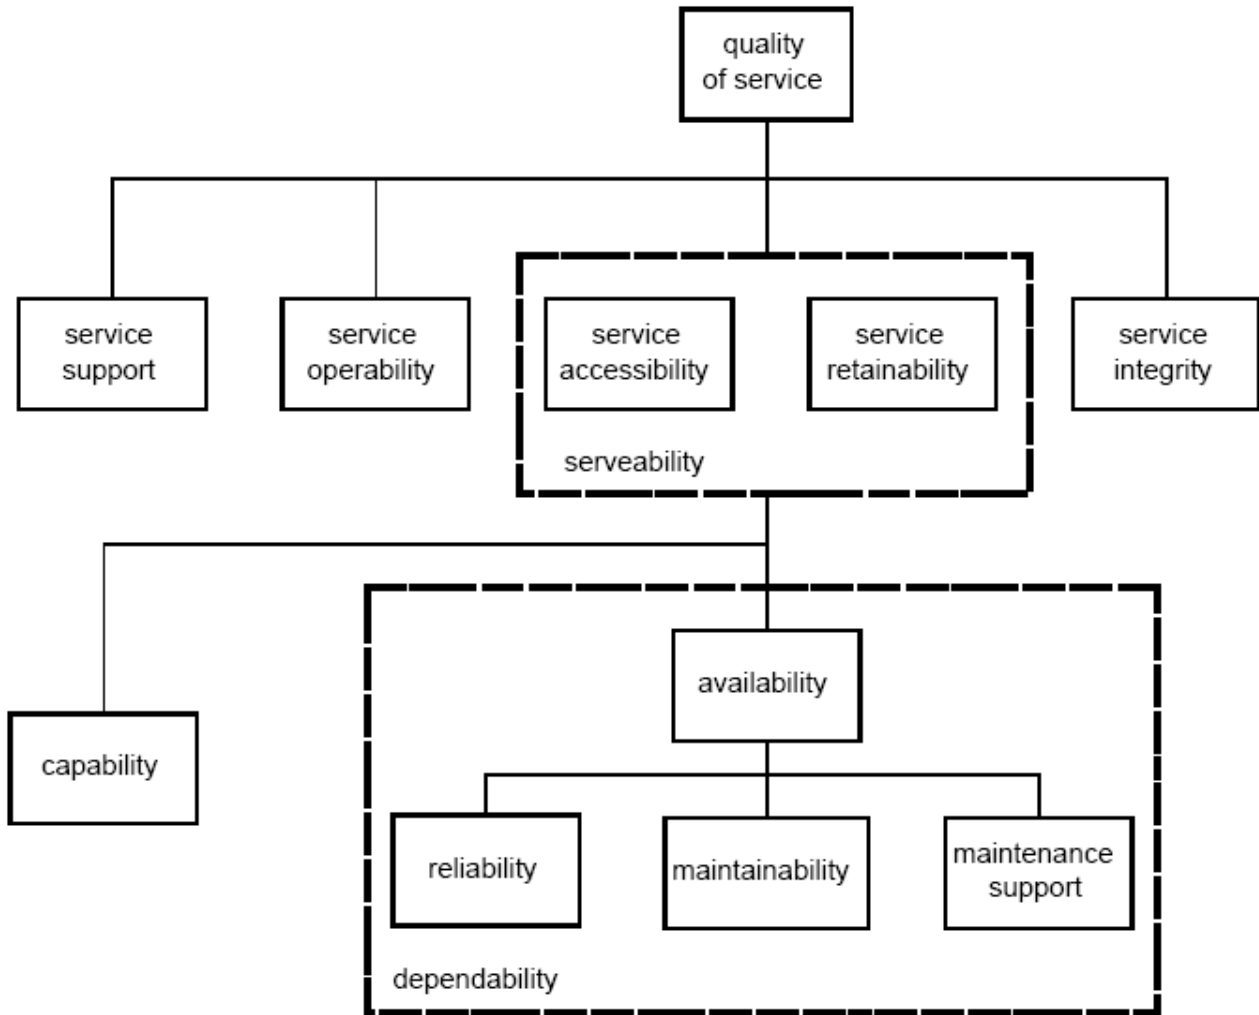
quality of service

service support

service operability

service accessibility

service retainability

serveability

service integrity

capability

availability

reliability

maintainability

maintenance support

dependability